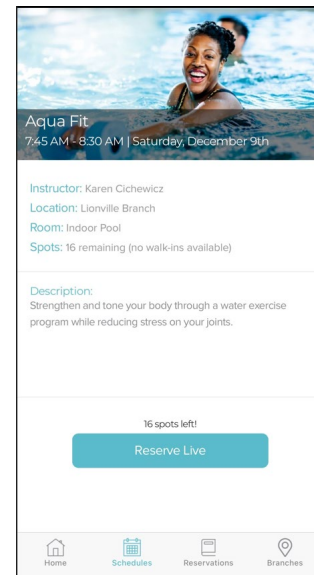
Aqua Fit
7:45 AM - 8:30 AM | Saturday, December 9th

Instructor: Karen Cichewicz
Location: Lionville Branch
Room: Indoor Pool
Spots: 16 remaining (no walk-ins available)

Description:
Strengthen and tone your body through a water exercise program while reducing stress on your joints.

16 spots left!

Reserve Live

Home
Schedules
Reservations
Branches